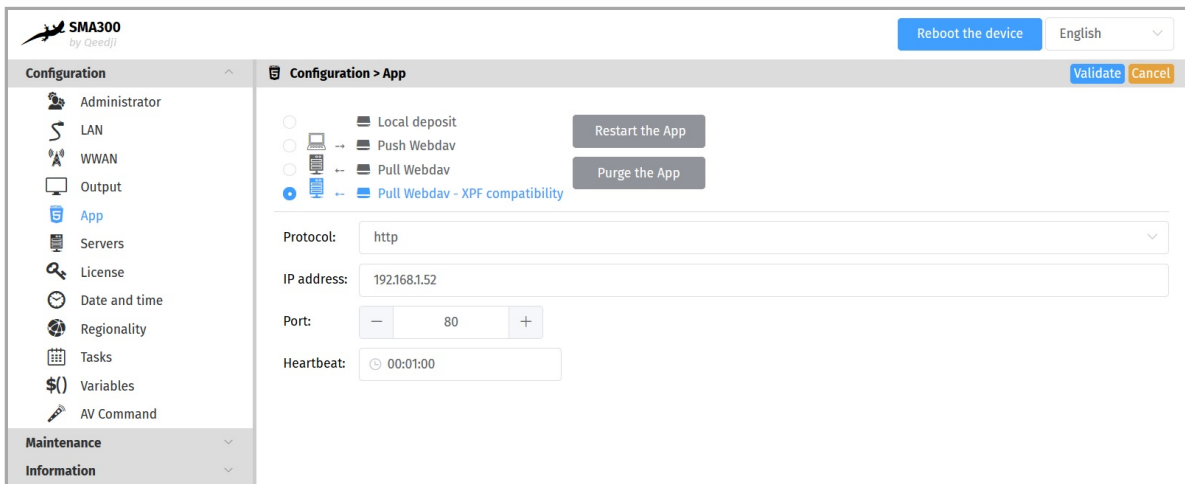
SMA300
by Qeedji

Reboot the device
English

Configuration
Administrator
LAN
WWAN
Output
App
Servers
License
Date and time
Regionality
Tasks
$() Variables
AV Command
Maintenance
Information

Configuration > App
Validate
Cancel

Local deposit
→ Push Webdav
← Pull Webdav
← Pull Webdav - XPF compatibility

Restart the App
Purge the App

Protocol: http
IP address: 192.168.1.52
Port: − 80 +
Heartbeat: 00:01:00